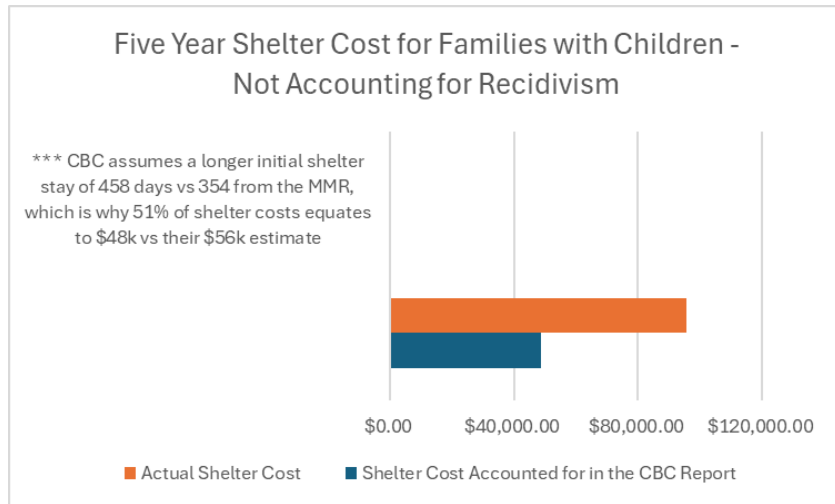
Five Year Shelter Cost for Families with Children - Not Accounting for Recidivism

*** CBC assumes a longer initial shelter stay of 458 days vs 354 from the MMR, which is why 51% of shelter costs equates to $48k vs their $56k estimate

$0.00
$40,000.00
$80,000.00
$120,000.00

Actual Shelter Cost
Shelter Cost Accounted for in the CBC Report